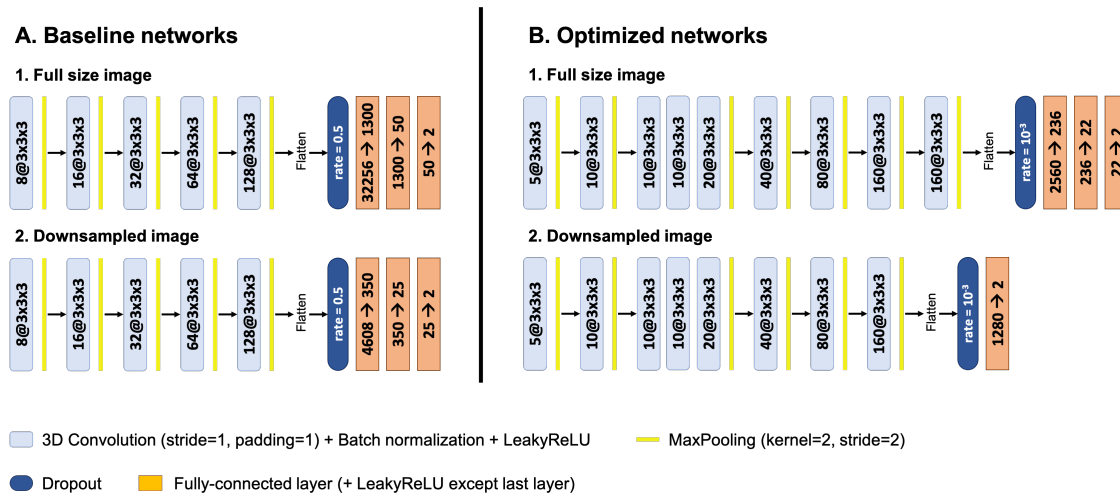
A. Baseline networks

1. Full size image

8@3x3x3
16@3x3x3
32@3x3x3
64@3x3x3
128@3x3x3
Flatten
rate = 0.5
32256 → 1300
1300 → 50
50 → 2

2. Downsampled image

8@3x3x3
16@3x3x3
32@3x3x3
64@3x3x3
128@3x3x3
Flatten
rate = 0.5
4608 → 350
350 → 25
25 → 2

B. Optimized networks

1. Full size image

5@3x3x3
10@3x3x3
10@3x3x3
10@3x3x3
20@3x3x3
40@3x3x3
80@3x3x3
160@3x3x3
160@3x3x3
Flatten
rate = $10^{-3}$
2560 → 236
236 → 22
22 → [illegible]

2. Downsampled image

5@3x3x3
10@3x3x3
10@3x3x3
10@3x3x3
20@3x3x3
40@3x3x3
80@3x3x3
160@3x3x3
Flatten
rate = $10^{-3}$
1280 → 2

3D Convolution (stride=1, padding=1) + Batch normalization + LeakyReLU
MaxPooling (kernel=2, stride=2)
Dropout
Fully-connected layer (+ LeakyReLU except last layer)